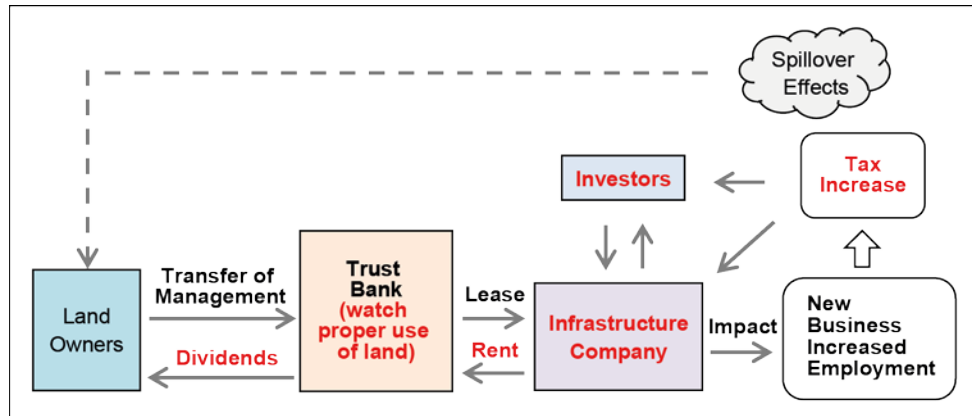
Spillover Effects

Tax Increase

Investors

Land Owners

Transfer of Management

Dividends

Trust Bank (watch proper use of land)

Lease

Rent

Infrastructure Company

Impact

New Business Increased Employment